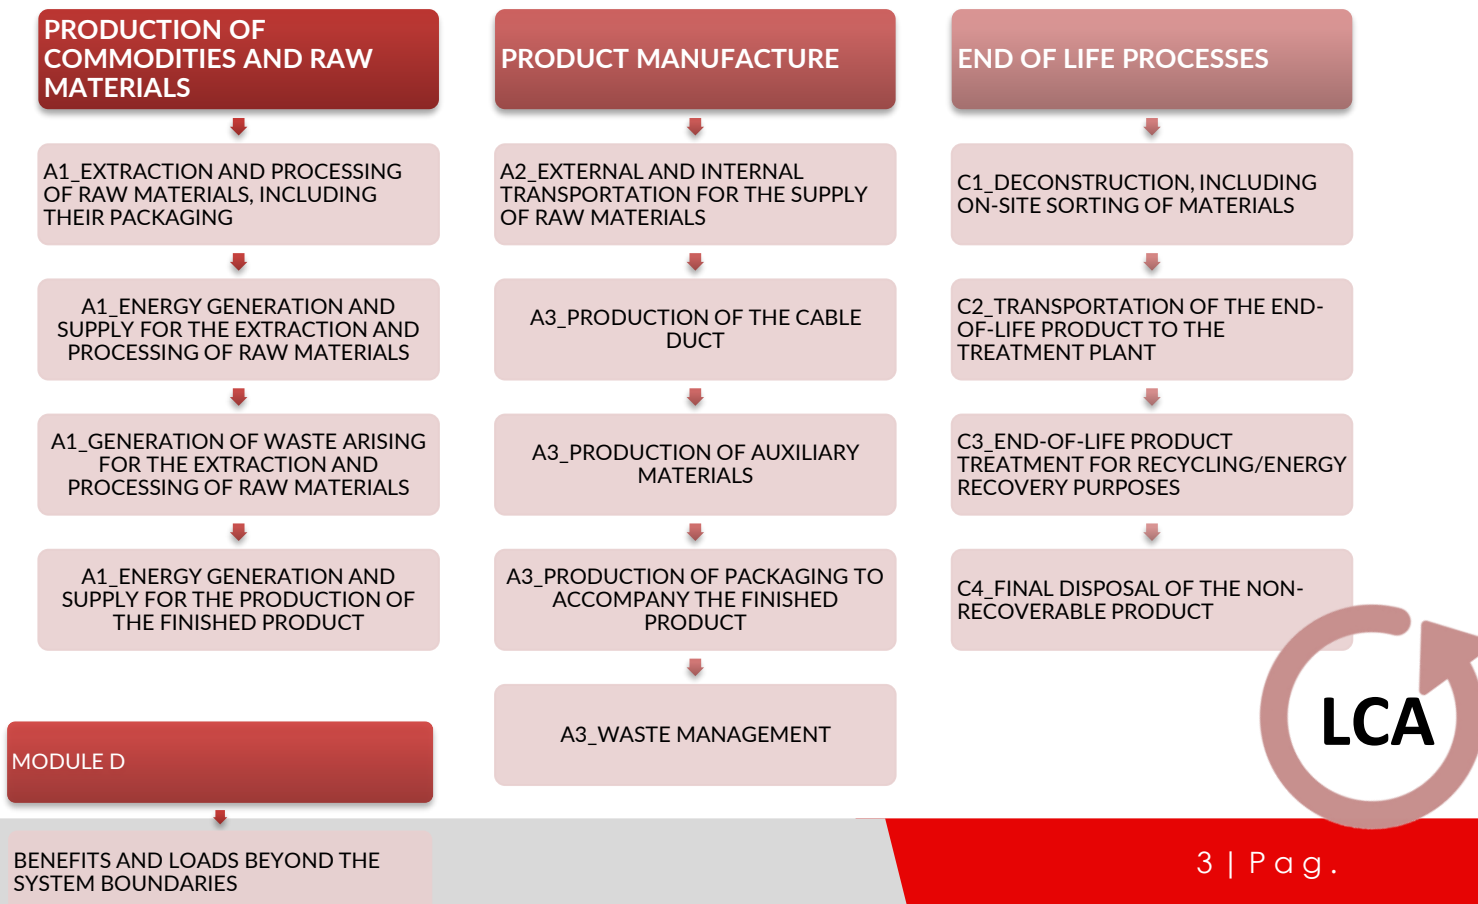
PRODUCTION OF COMMODITIES AND RAW MATERIALS

A1_EXTRACTION AND PROCESSING OF RAW MATERIALS, INCLUDING THEIR PACKAGING

A1_ENERGY GENERATION AND SUPPLY FOR THE EXTRACTION AND PROCESSING OF RAW MATERIALS

A1_GENERATION OF WASTE ARISING FOR THE EXTRACTION AND PROCESSING OF RAW MATERIALS

A1_ENERGY GENERATION AND SUPPLY FOR THE PRODUCTION OF THE FINISHED PRODUCT

PRODUCT MANUFACTURE

A2_EXTERNAL AND INTERNAL TRANSPORTATION FOR THE SUPPLY OF RAW MATERIALS

A3_PRODUCTION OF THE CABLE DUCT

A3_PRODUCTION OF AUXILIARY MATERIALS

A3_PRODUCTION OF PACKAGING TO ACCOMPANY THE FINISHED PRODUCT

A3_WASTE MANAGEMENT

END OF LIFE PROCESSES

C1_DECONSTRUCTION, INCLUDING ON-SITE SORTING OF MATERIALS

C2_TRANSPORTATION OF THE END-OF-LIFE PRODUCT TO THE TREATMENT PLANT

C3_END-OF-LIFE PRODUCT TREATMENT FOR RECYCLING/ENERGY RECOVERY PURPOSES

C4_FINAL DISPOSAL OF THE NON-RECOVERABLE PRODUCT

LCA

MODULE D

BENEFITS AND LOADS BEYOND THE SYSTEM BOUNDARIES

3 | Pag.